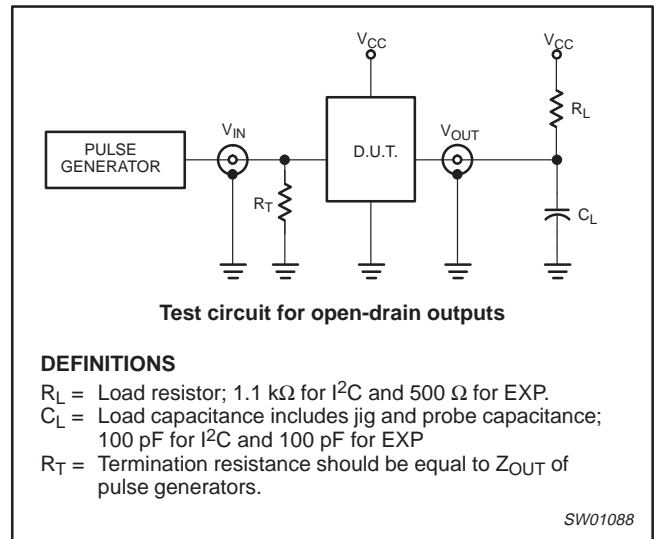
$V_{CC}$

$V_{CC}$

PULSE GENERATOR

$V_{IN}$

D.U.T.

$V_{OUT}$

$R_L$

$R_T$

$C_L$

**Test circuit for open-drain outputs**

**DEFINITIONS**

$R_L$ = Load resistor; 1.1 k$\Omega$ for $I^2C$ and 500 $\Omega$ for EXP.

$C_L$ = Load capacitance includes jig and probe capacitance; 100 pF for $I^2C$ and 100 pF for EXP

$R_T$ = Termination resistance should be equal to $Z_{OUT}$ of pulse generators.

SW01088